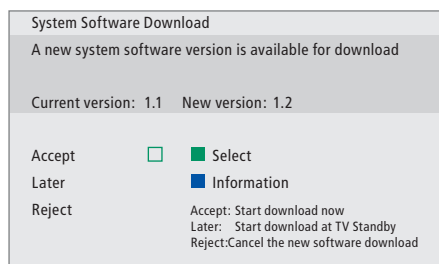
System Software Download

A new system software version is available for download

Current version: 1.1 New version: 1.2

Accept

Later

Reject

Select

Information

Accept: Start download now
Later: Start download at TV Standby
Reject:Cancel the new software download